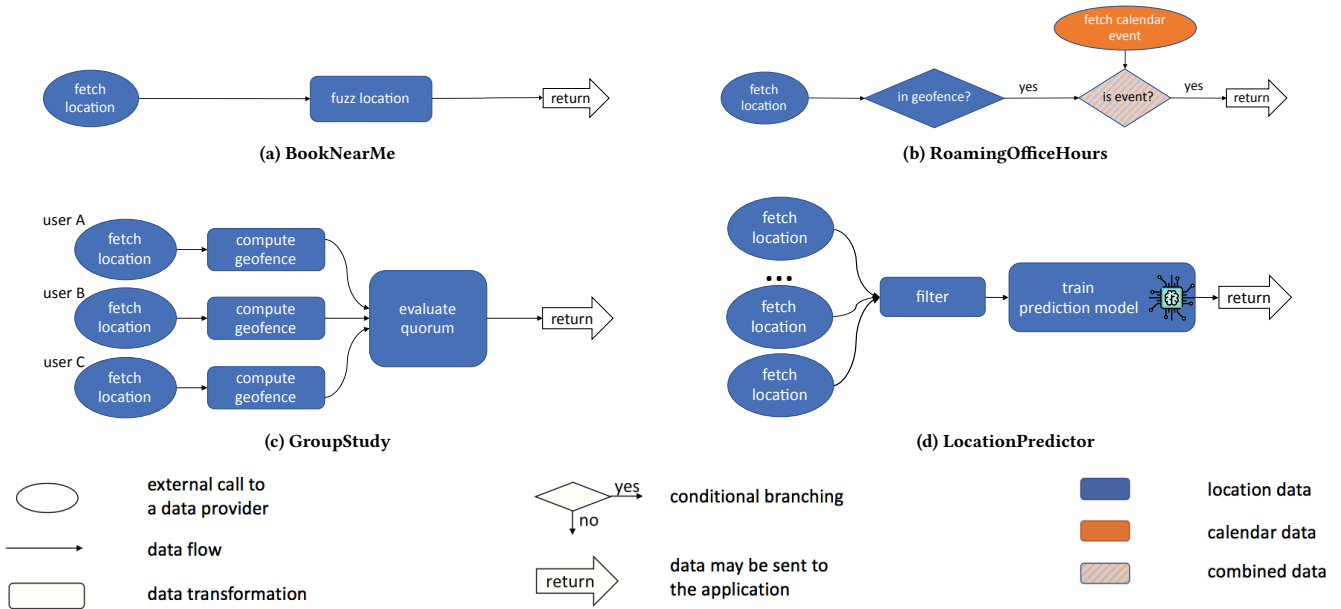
fetch location

fuzz location

return

(a) BookNearMe

fetch calendar event

fetch location

in geofence?

yes

is event?

yes

return

(b) RoamingOfficeHours

user A

fetch location

compute geofence

user B

fetch location

compute geofence

user C

fetch location

compute geofence

evaluate quorum

return

(c) GroupStudy

fetch location

• • •

fetch location

fetch location

filter

train prediction model

return

(d) LocationPredictor

external call to a data provider

data flow

data transformation

yes

no

conditional branching

return

data may be sent to the application

location data

calendar data

combined data